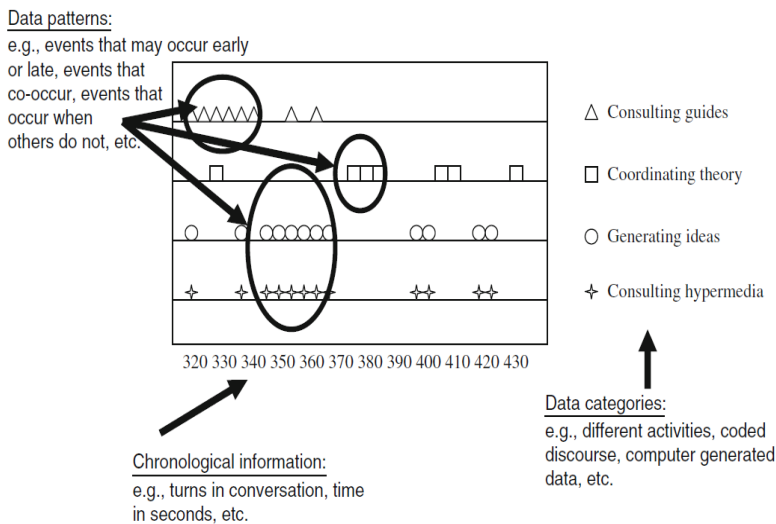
Data patterns:
e.g., events that may occur early or late, events that co-occur, events that occur when others do not, etc.

△ Consulting guides

□ Coordinating theory

○ Generating ideas

✧ Consulting hypermedia

320 330 340 350 360 370 380 390 400 410 420 430

Data categories:
e.g., different activities, coded discourse, computer generated data, etc.

Chronological information:
e.g., turns in conversation, time in seconds, etc.